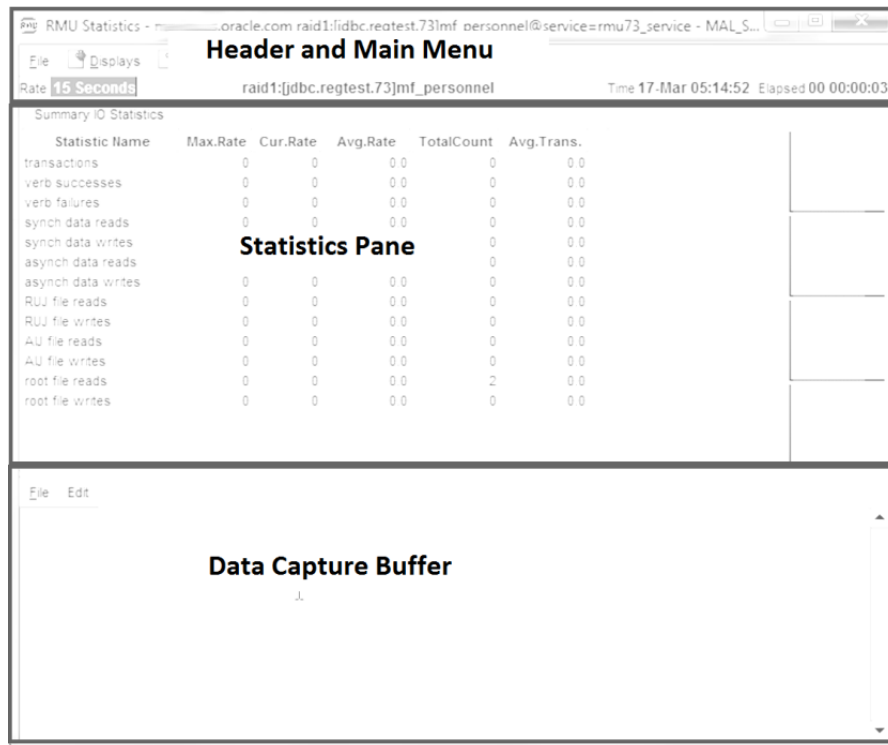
RMU Statistics - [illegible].oracle.com raid1:[jdbc.regtest.73]mf_personnel@service=rmu73_service - MAL_S...

File Displays

Header and Main Menu

Rate 15 Seconds raid1:[jdbc.regtest.73]mf_personnel Time 17-Mar 05:14:52 Elapsed 00 00:00:03

Summary IO Statistics

| Statistic Name | Max.Rate | Cur.Rate | Avg.Rate | TotalCount | Avg.Trans. |
|---|---|---|---|---|---|
| transactions | 0 | 0 | 0.0 | 0 | 0.0 |
| verb successes | 0 | 0 | 0.0 | 0 | 0.0 |
| verb failures | 0 | 0 | 0.0 | 0 | 0.0 |
| synch data reads | 0 | 0 | 0.0 | 0 | 0.0 |
| synch data writes | | | | 0 | 0.0 |
| asynch data reads | | | | 0 | 0.0 |
| asynch data writes | 0 | 0 | 0.0 | 0 | 0.0 |
| RUJ file reads | 0 | 0 | 0.0 | 0 | 0.0 |
| RUJ file writes | 0 | 0 | 0.0 | 0 | 0.0 |
| AIJ file reads | 0 | 0 | 0.0 | 0 | 0.0 |
| AIJ file writes | 0 | 0 | 0.0 | 0 | 0.0 |
| root file reads | 0 | 0 | 0.0 | 2 | 0.0 |
| root file writes | 0 | 0 | 0.0 | 0 | 0.0 |

Statistics Pane

File Edit

Data Capture Buffer